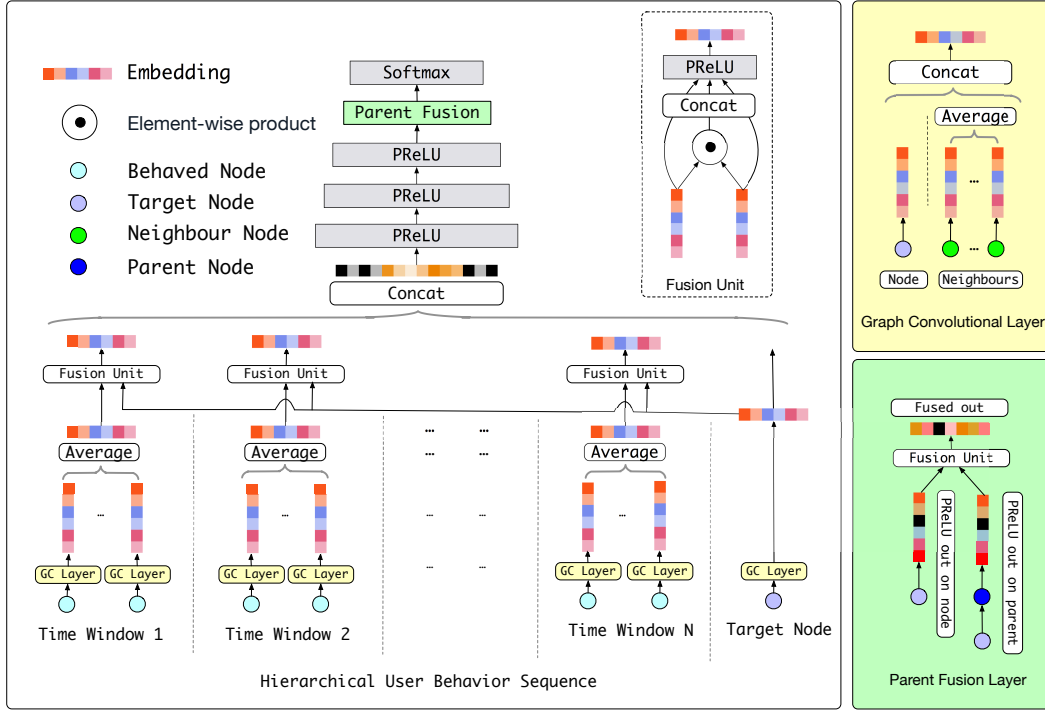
Embedding

Element-wise product

Behaved Node

Target Node

Neighbour Node

Parent Node

Softmax

Parent Fusion

PReLU

PReLU

PReLU

Concat

PReLU

Concat

Fusion Unit

Concat

Average

...

Node

Neighbours

Graph Convolutional Layer

Fusion Unit

Fusion Unit

Fusion Unit

Average

Average

Average

...

...

...

...

...

...

...

...

...

GC Layer

GC Layer

GC Layer

GC Layer

GC Layer

GC Layer

GC Layer

Time Window 1

Time Window 2

Time Window N

Target Node

Hierarchical User Behavior Sequence

Fused out

Fusion Unit

PReLU out on node

PReLU out on parent

Parent Fusion Layer